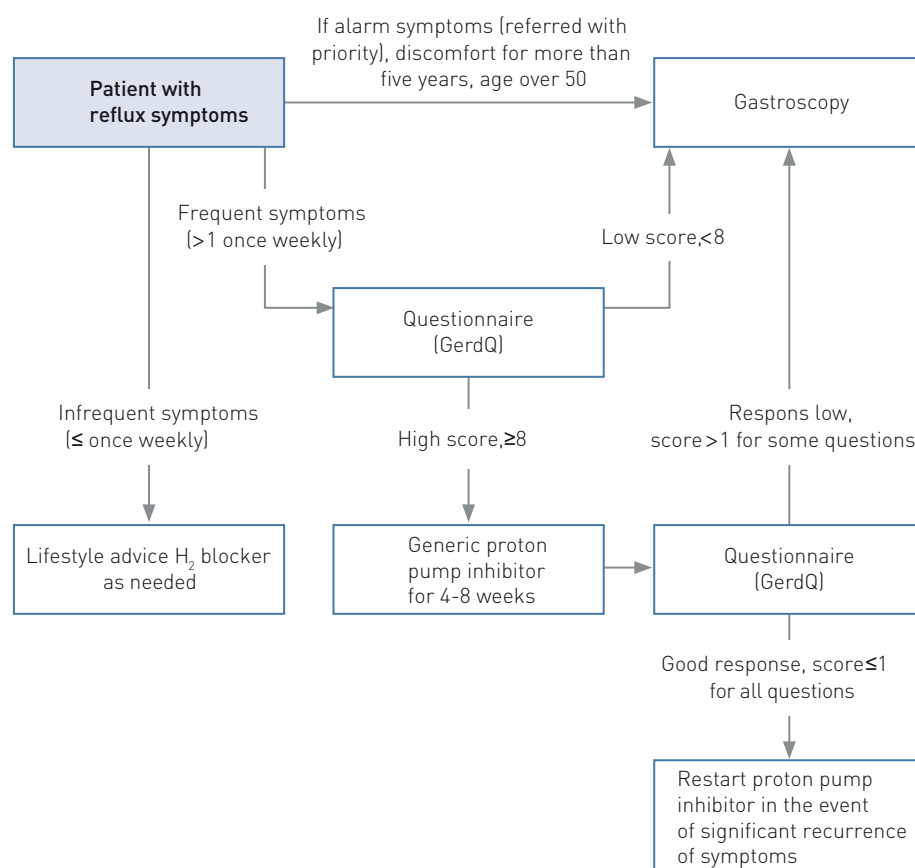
Patient with reflux symptoms

If alarm symptoms (referred with priority), discomfort for more than five years, age over 50

Gastroscopy

Frequent symptoms (>1 once weekly)

Low score,<8

Questionnaire (GerdQ)

Infrequent symptoms (≤ once weekly)

High score,≥8

Respons low, score >1 for some questions

Lifestyle advice $H_2$ blocker as needed

Generic proton pump inhibitor for 4-8 weeks

Questionnaire (GerdQ)

Good response, score≤1 for all questions

Restart proton pump inhibitor in the event of significant recurrence of symptoms